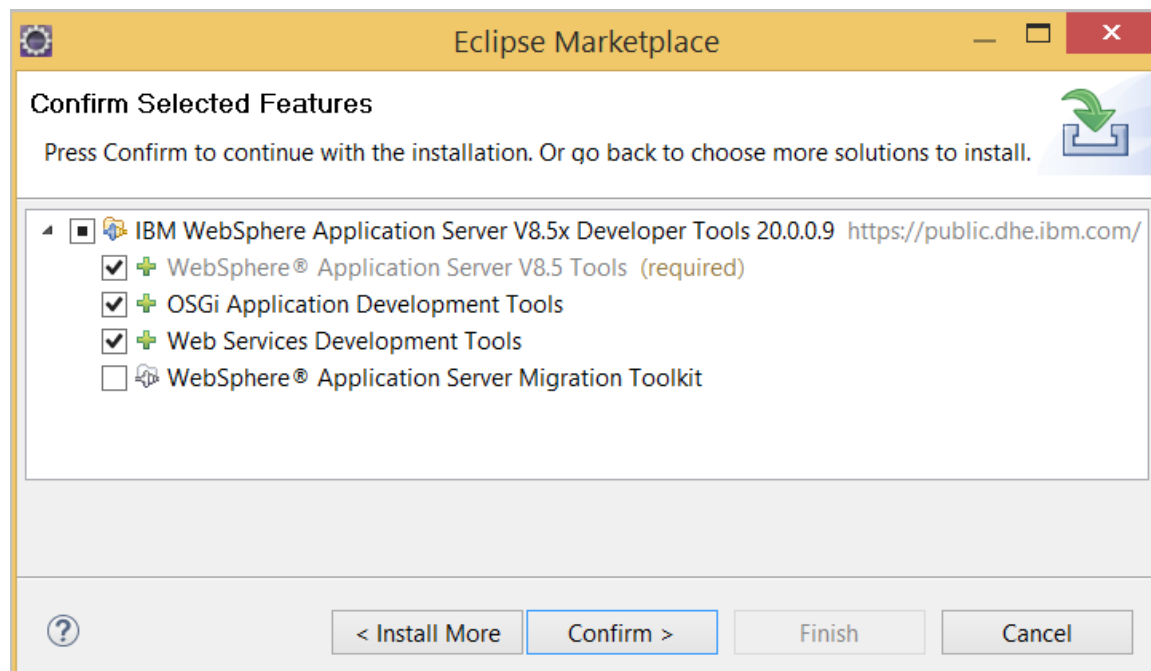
Eclipse Marketplace

Confirm Selected Features

Press Confirm to continue with the installation. Or go back to choose more solutions to install.

IBM WebSphere Application Server V8.5x Developer Tools 20.0.0.9 https://public.dhe.ibm.com/

WebSphere® Application Server V8.5 Tools (required)

OSGi Application Development Tools

Web Services Development Tools

WebSphere® Application Server Migration Toolkit

?

< Install More

Confirm >

Finish

Cancel